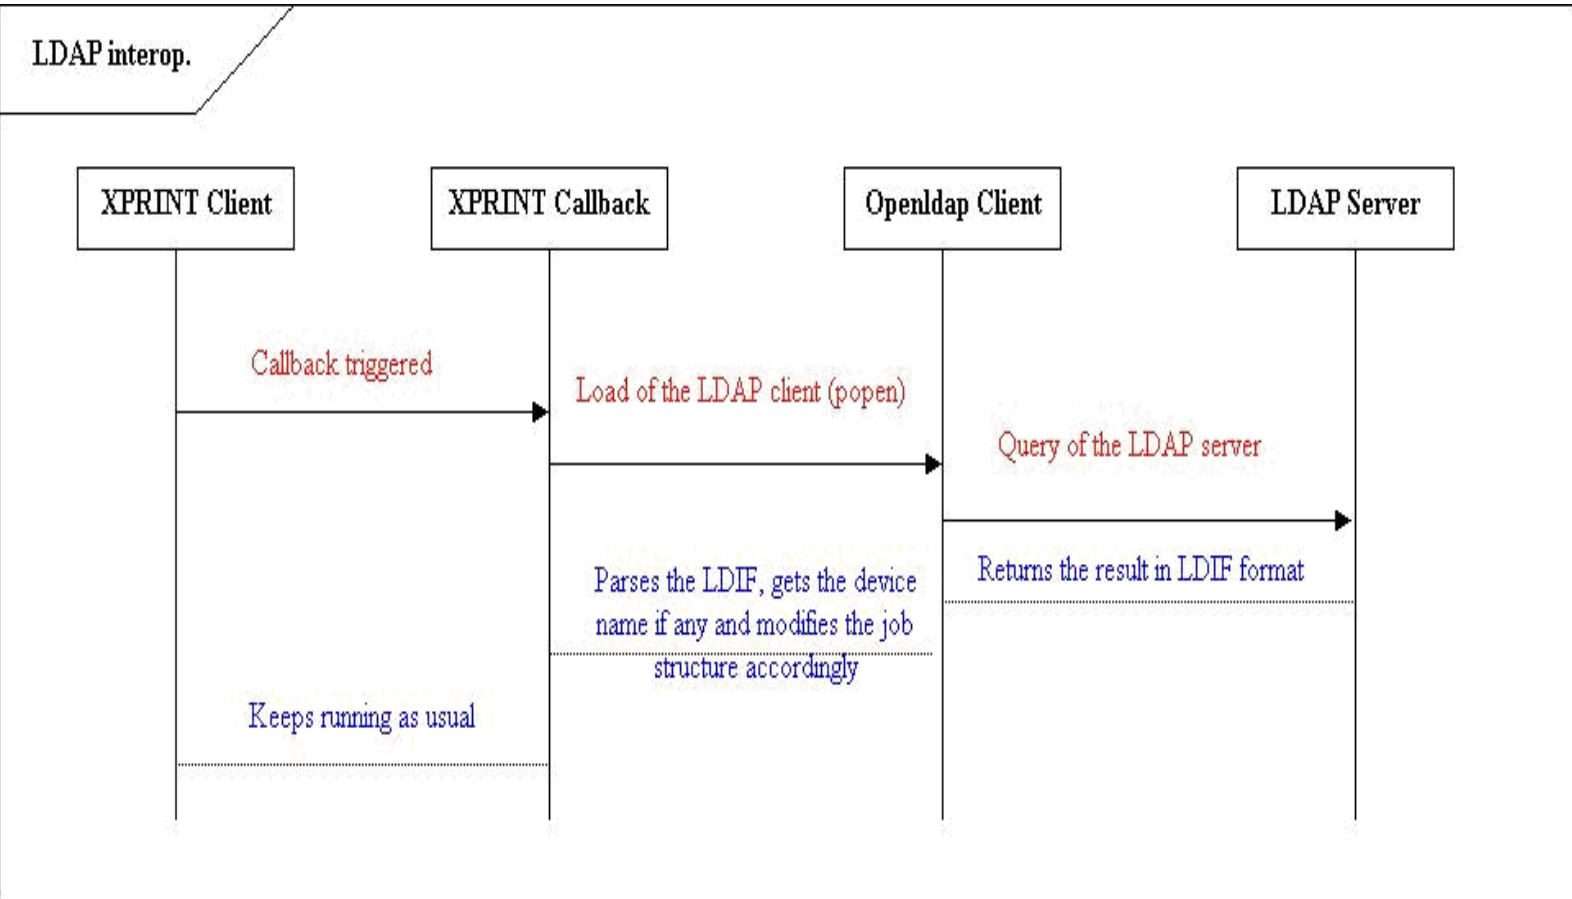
LDAP interop.

XPRINT Client

XPRINT Callback

Openldap Client

LDAP Server

Callback triggered

Load of the LDAP client (popen)

Query of the LDAP server

Returns the result in LDIF format

Parses the LDIF, gets the device name if any and modifies the job structure accordingly

Keeps running as usual